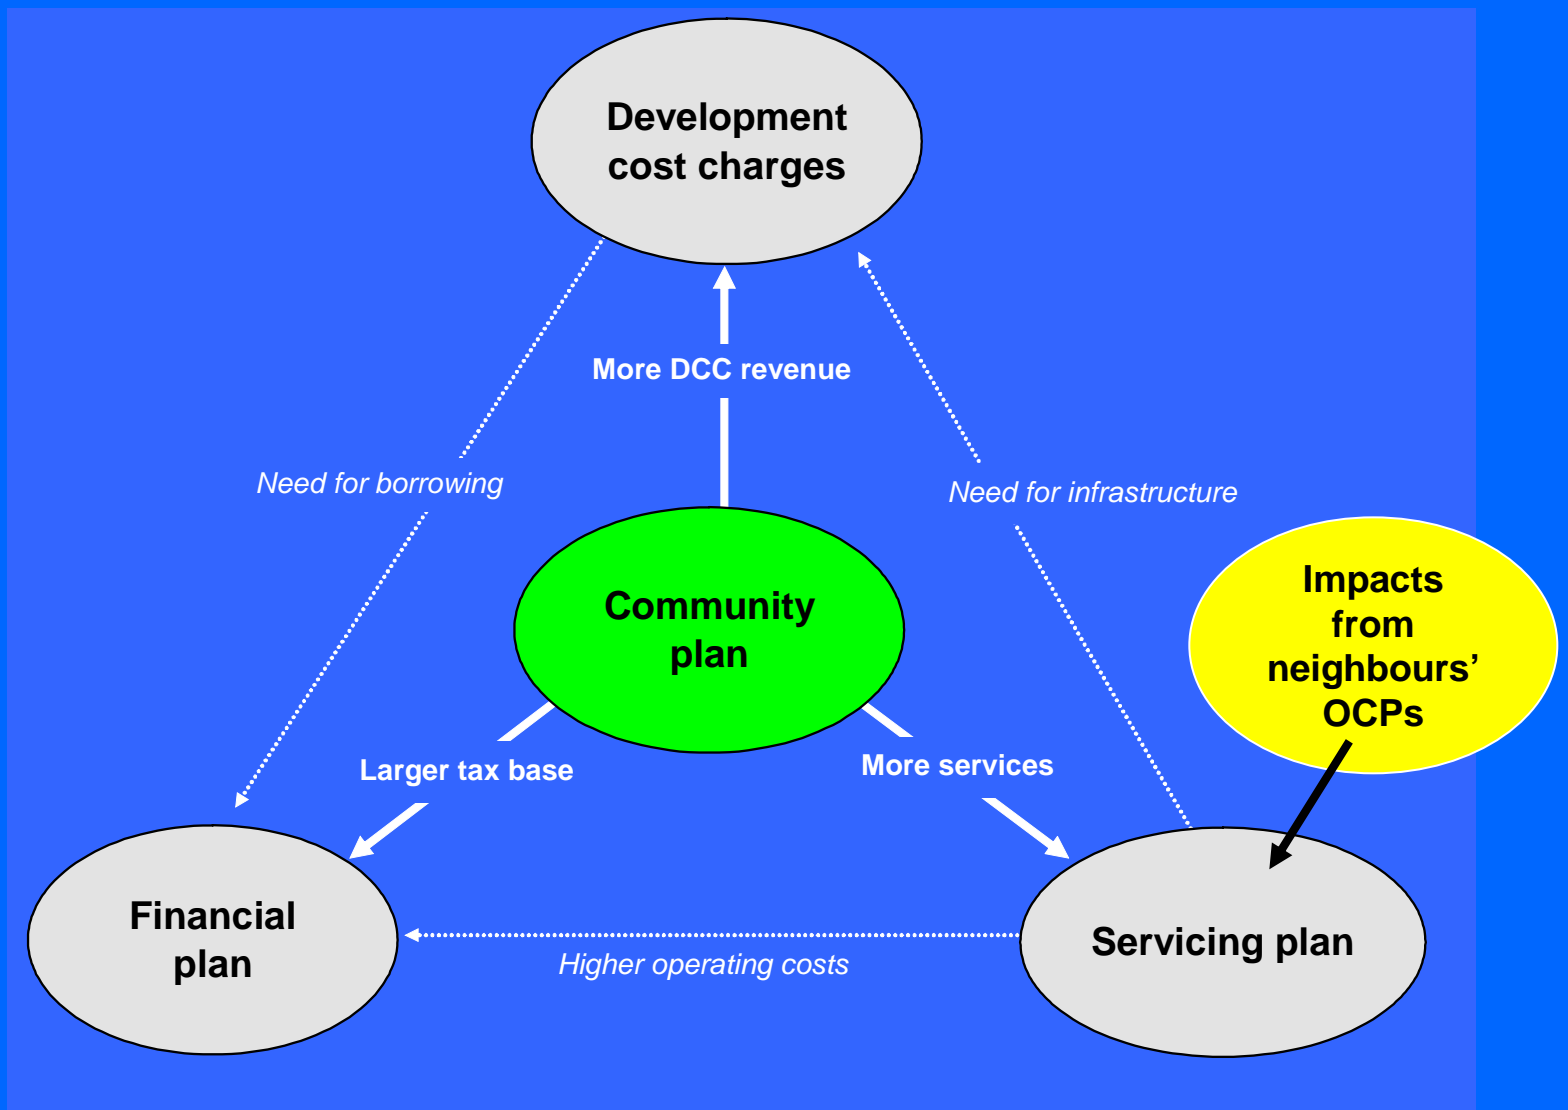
Development cost charges

More DCC revenue

Need for borrowing

Need for infrastructure

Community plan

Impacts from neighbours' OCPs

Larger tax base

More services

Financial plan

Servicing plan

Higher operating costs